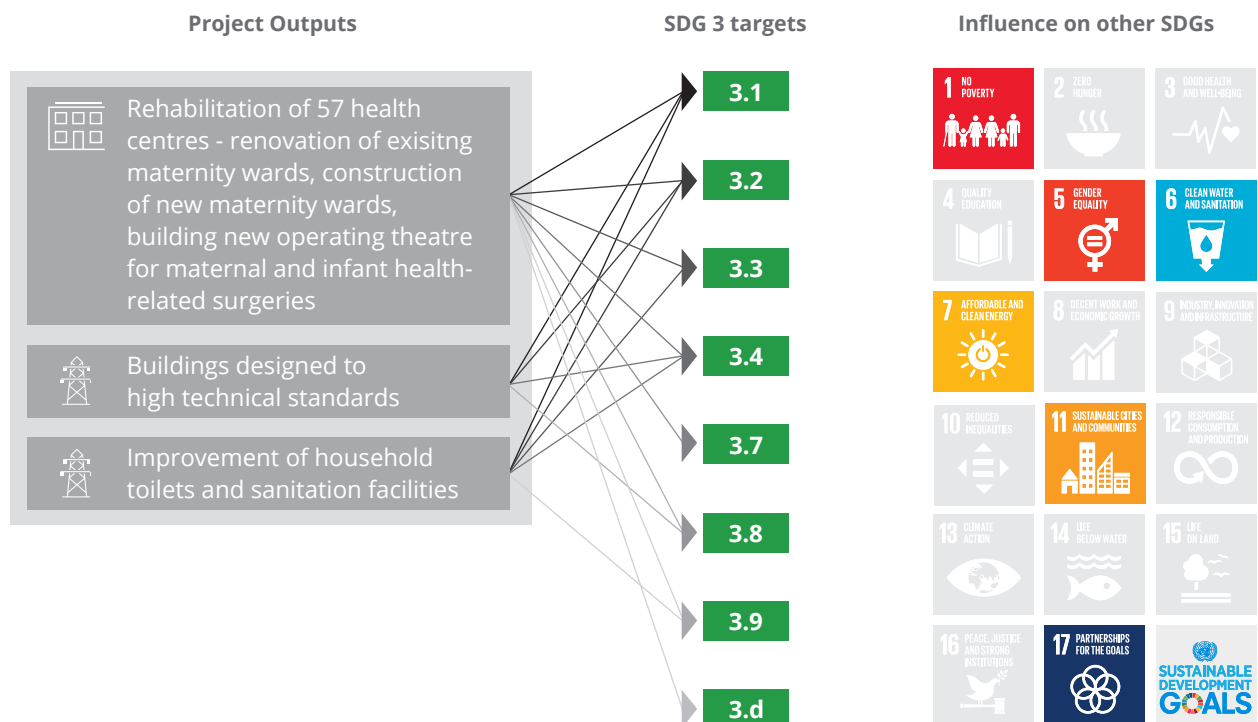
Project Outputs

Rehabilitation of 57 health centres - renovation of exisitng maternity wards, construction of new maternity wards, building new operating theatre for maternal and infant health-related surgeries

Buildings designed to high technical standards

Improvement of household toilets and sanitation facilities

SDG 3 targets

3.1

3.2

3.3

3.4

3.7

3.8

3.9

3.d

Influence on other SDGs

1 NO POVERTY

2 ZERO HUNGER

3 GOOD HEALTH AND WELL-BEING

4 QUALITY EDUCATION

5 GENDER EQUALITY

6 CLEAN WATER AND SANITATION

7 AFFORDABLE AND CLEAN ENERGY

8 DECENT WORK AND ECONOMIC GROWTH

9 INDUSTRY, INNOVATION AND INFRASTRUCTURE

10 REDUCED INEQUALITIES

11 SUSTAINABLE CITIES AND COMMUNITIES

12 RESPONSIBLE CONSUMPTION AND PRODUCTION

13 CLIMATE ACTION

14 LIFE BELOW WATER

15 LIFE ON LAND

16 PEACE, JUSTICE AND STRONG INSTITUTIONS

17 PARTNERSHIPS FOR THE GOALS

SUSTAINABLE DEVELOPMENT GOALS